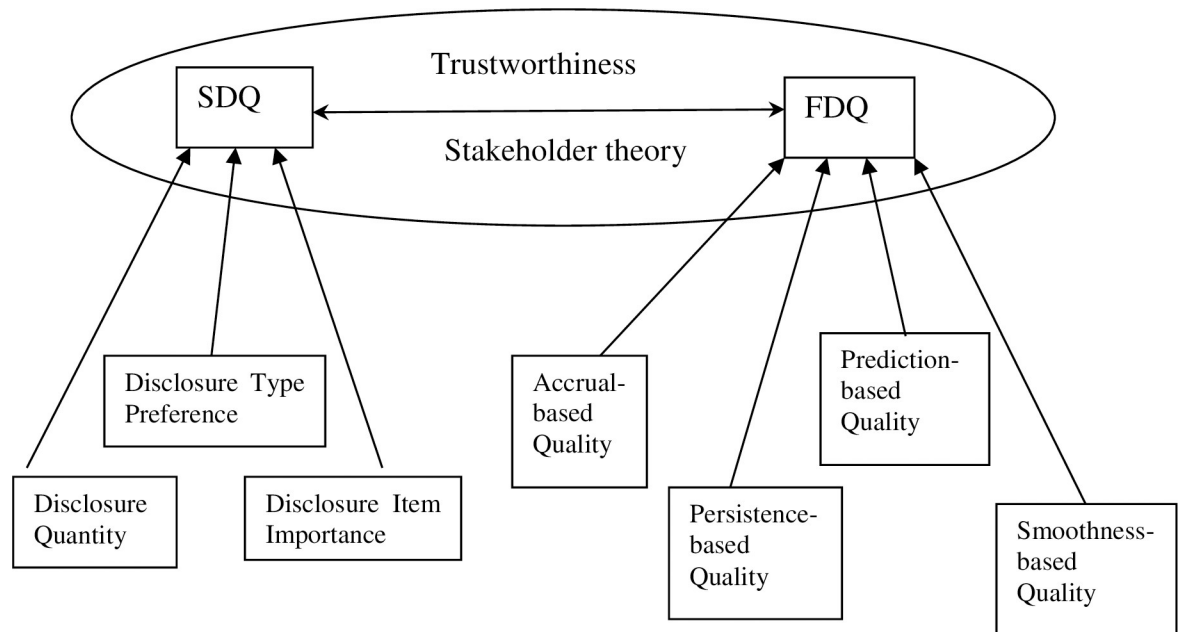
Trustworthiness

SDQ

FDQ

Stakeholder theory

Disclosure Type Preference

Accrual-based Quality

Prediction-based Quality

Disclosure Quantity

Disclosure Item Importance

Persistence-based Quality

Smoothness-based Quality